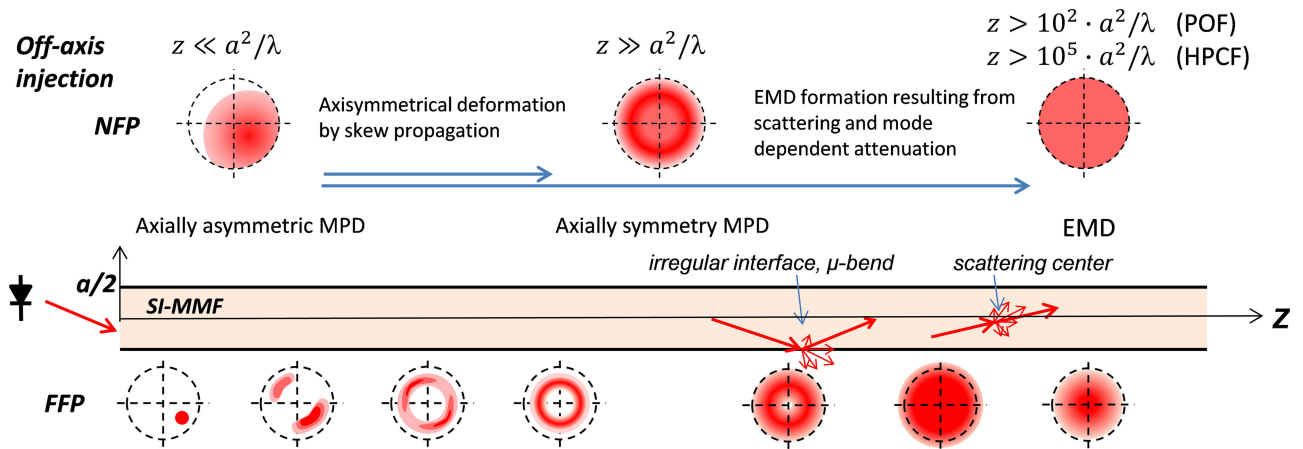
Off-axis injection

$z \ll a^2/\lambda$

$z \gg a^2/\lambda$

$z > 10^2 \cdot a^2/\lambda$ (POF)
$z > 10^5 \cdot a^2/\lambda$ (HPCF)

NFP

Axisymmetrical deformation by skew propagation

EMD formation resulting from scattering and mode dependent attenuation

Axially asymmetric MPD

Axially symmetry MPD

EMD

irregular interface, μ-bend

scattering center

a/2

SI-MMF

Z

FFP